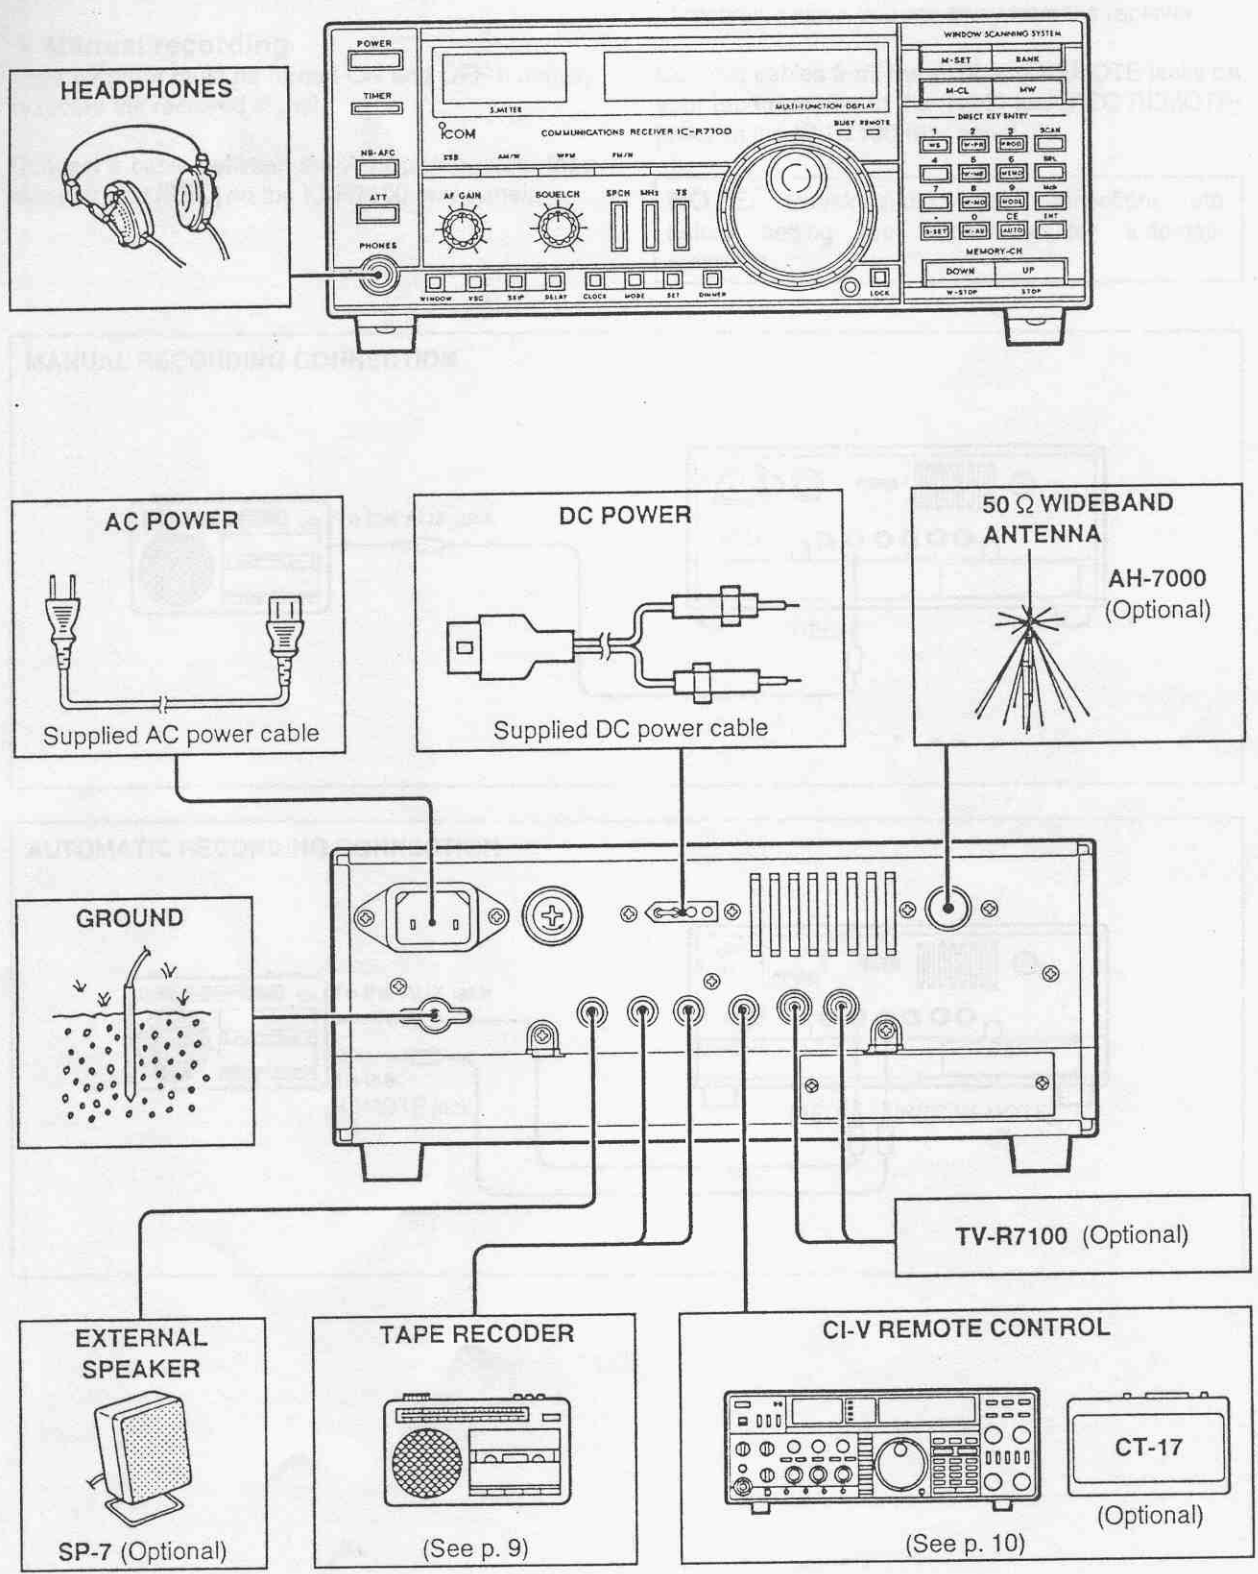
HEADPHONES

POWER
TIMER
NB-AFC
ATT
PHONES
S.METER
ICOM
COMMUNICATIONS RECEIVER IC-R7100
MULTI-FUNCTION DISPLAY
BUSY REMOTE
SSB AM/W WFM FM/N
AF GAIN
SQUELCH
SPCH MHz TS
WINDOW VSC SKIP DELAY CLOCK MODE SET DIMMER
LOCK
WINDOW SCANNING SYSTEM
M-SET BANK
M-CL MW
DIRECT KEY ENTRY
SCAN
MEMORY-CH
DOWN UP
W-STOP STOP

AC POWER
Supplied AC power cable

DC POWER
Supplied DC power cable

50 Ω WIDEBAND ANTENNA
AH-7000
(Optional)

GROUND

TV-R7100 (Optional)

EXTERNAL SPEAKER
SP-7 (Optional)

TAPE RECODER
(See p. 9)

CI-V REMOTE CONTROL
CT-17
(Optional)
(See p. 10)